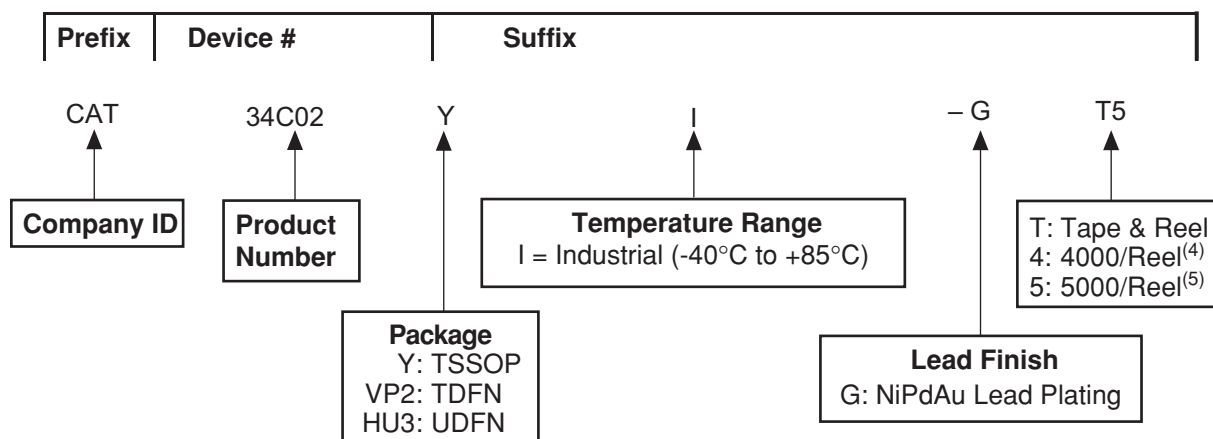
Prefix | Device # | Suffix

CAT 34C02 Y I – G T5

Company ID

Product Number

Temperature Range
I = Industrial (-40°C to +85°C)

T: Tape & Reel
4: 4000/Reel$^{(4)}$
5: 5000/Reel$^{(5)}$

Package
Y: TSSOP
VP2: TDFN
HU3: UDFN

Lead Finish
G: NiPdAu Lead Plating